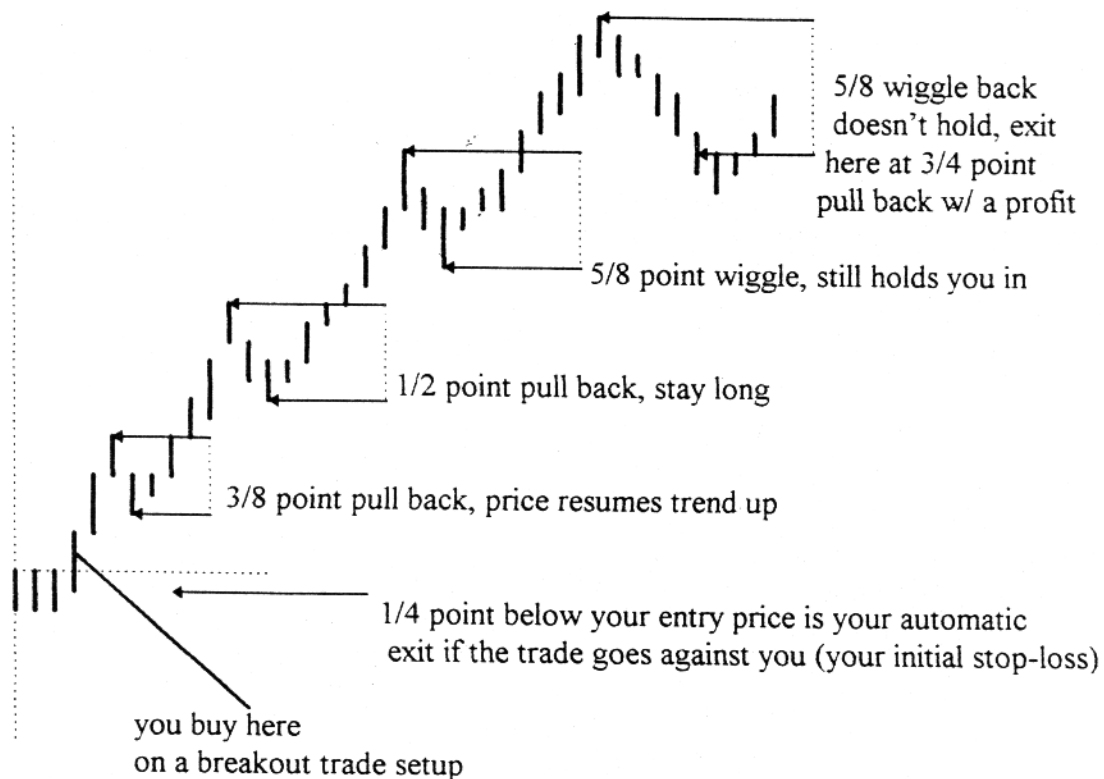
5/8 wiggle back doesn't hold, exit here at 3/4 point pull back w/ a profit

5/8 point wiggle, still holds you in

1/2 point pull back, stay long

3/8 point pull back, price resumes trend up

1/4 point below your entry price is your automatic exit if the trade goes against you (your initial stop-loss)

you buy here on a breakout trade setup